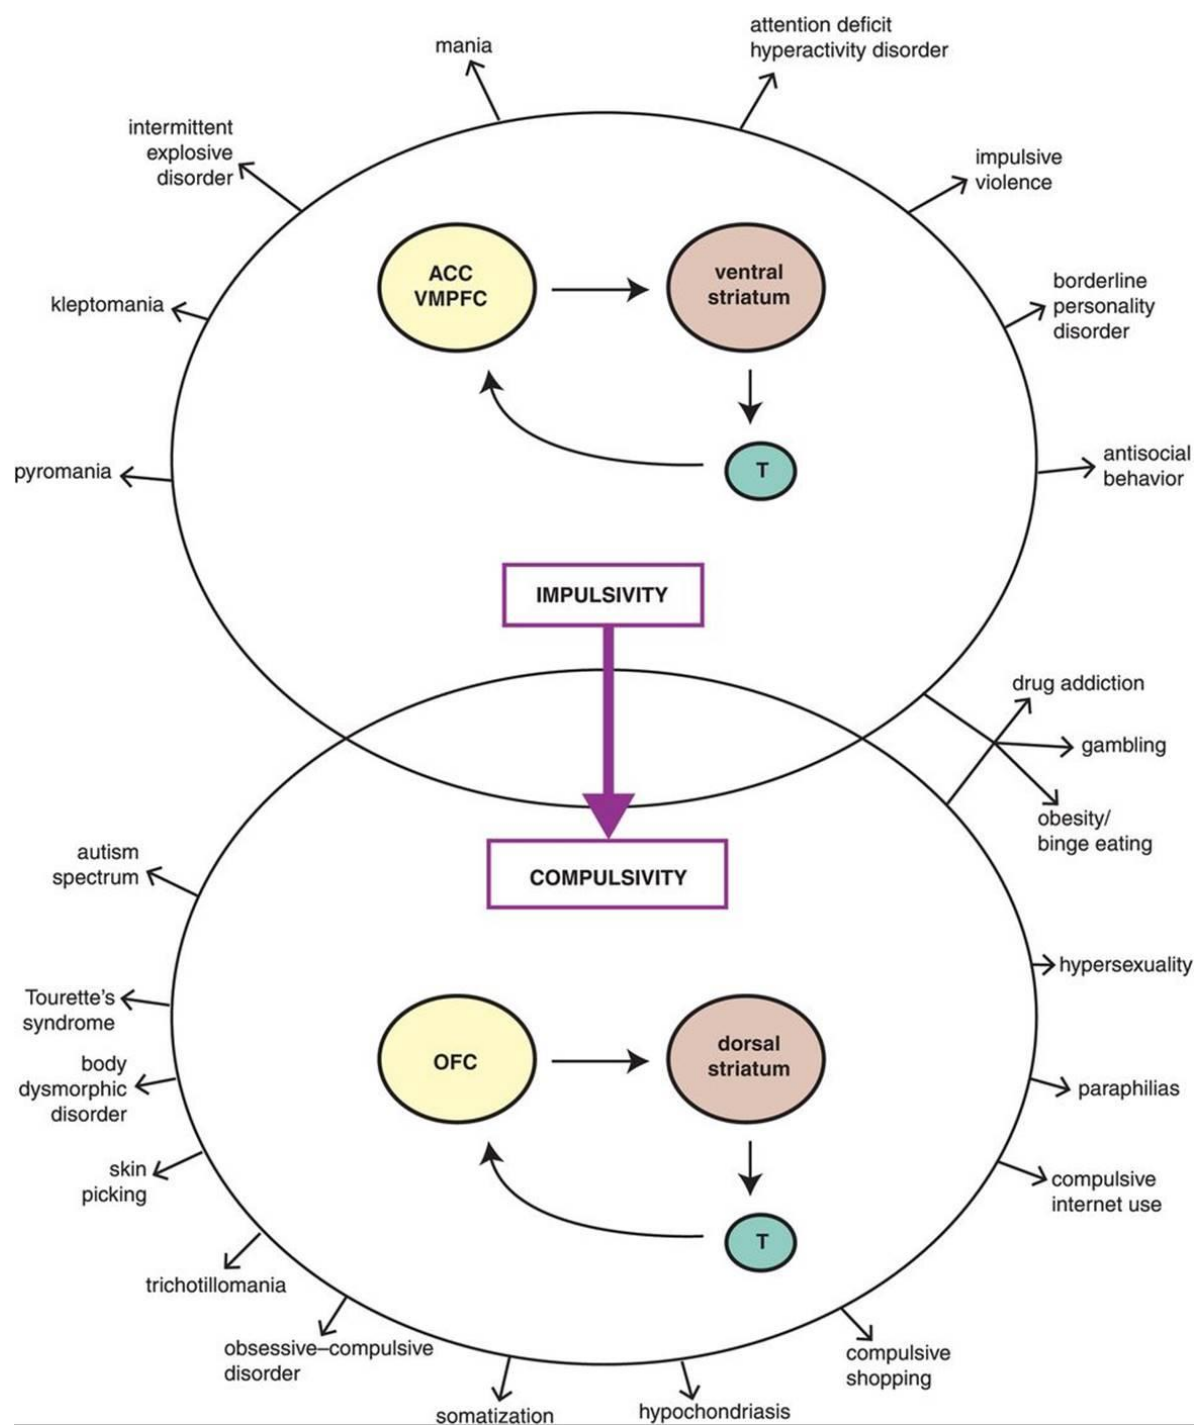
mania

attention deficit hyperactivity disorder

intermittent explosive disorder

impulsive violence

ACC VMPFC

ventral striatum

kleptomania

borderline personality disorder

T

pyromania

antisocial behavior

IMPULSIVITY

drug addiction

gambling

obesity/ binge eating

autism spectrum

COMPULSIVITY

hypersexuality

Tourette's syndrome

OFC

dorsal striatum

body dysmorphic disorder

paraphilias

skin picking

compulsive internet use

T

trichotillomania

obsessive–compulsive disorder

compulsive shopping

somatization

hypochondriasis